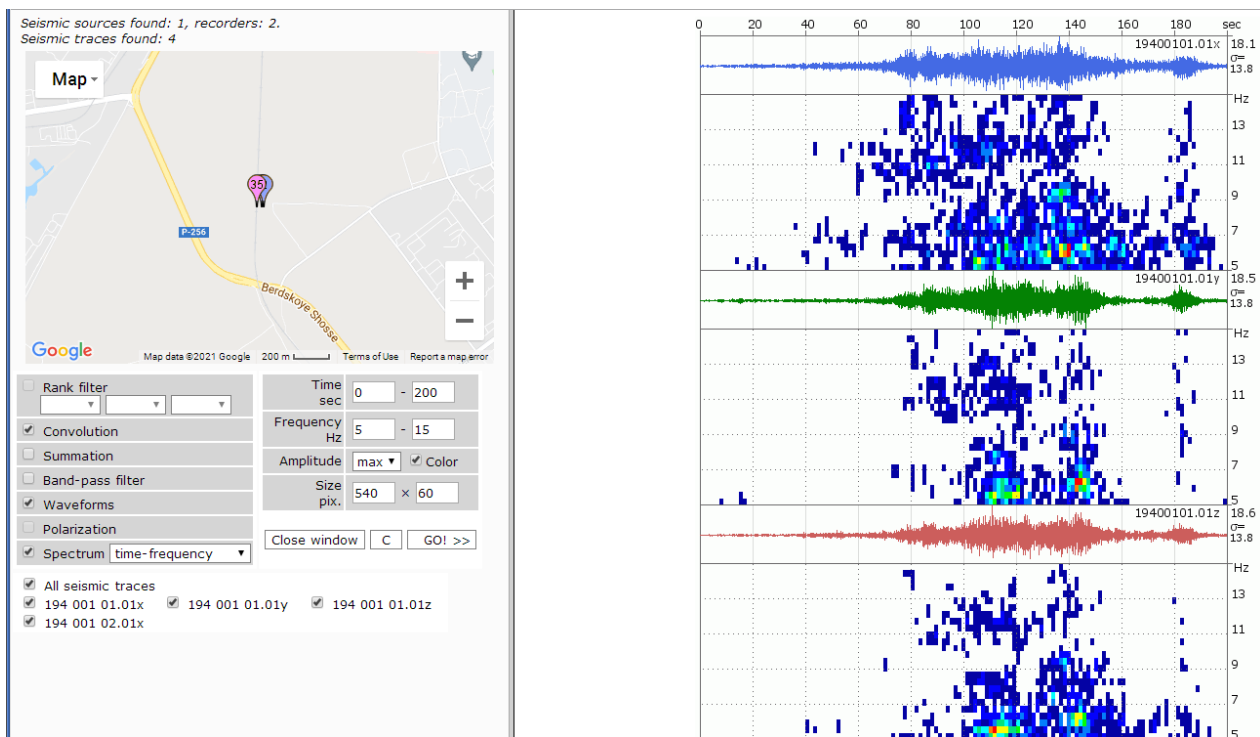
Seismic sources found: 1, recorders: 2.
Seismic traces found: 4

Map

P-256

Berdskoye Shosse

35

+
−

Google

Map data ©2021 Google 200 m Terms of Use Report a map error

Rank filter

Convolution

Summation

Band-pass filter

Waveforms

Polarization

Spectrum time-frequency

| Time sec | 0 - 200 |
|---|---|
| Frequency Hz | 5 - 15 |
| Amplitude | max Color |
| Size pix. | 540 × 60 |

Close window C GO! >>

All seismic traces
194 001 01.01x 194 001 01.01y 194 001 01.01z
194 001 02.01x

0 20 40 60 80 100 120 140 160 180 sec

19400101.01x 18.1 σ= 13.8

Hz 13 11 9 7 5

19400101.01y 18.5 σ= 13.8

Hz 13 11 9 7 5

19400101.01z 18.6 σ= 13.8

Hz 13 11 9 7 5